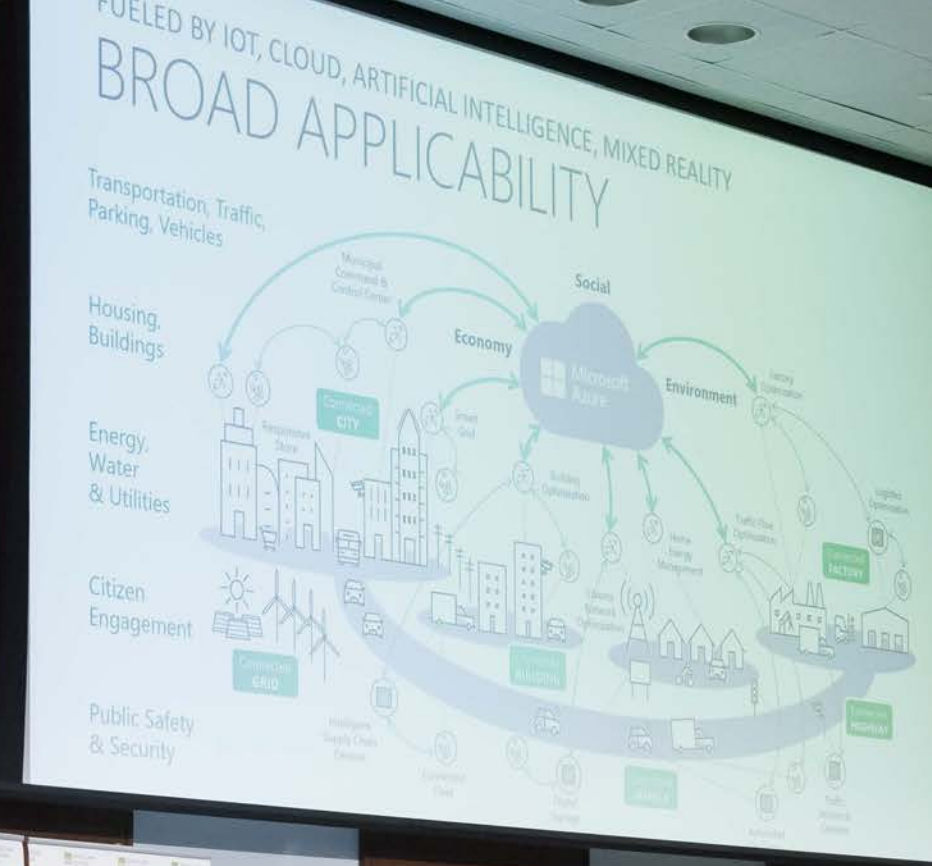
FUELED BY IOT, CLOUD, ARTIFICIAL INTELLIGENCE, MIXED REALITY

BROAD APPLICABILITY

Transportation, Traffic, Parking, Vehicles

Housing, Buildings

Energy, Water & Utilities

Citizen Engagement

Public Safety & Security

Municipal Command & Control Center

Social

Economy

Microsoft Azure

Environment

Factory Optimization

Connected CITY

Smart Grid

Building Optimization

Home Energy Management

Traffic Flow Optimization

Logistics Optimization

Connected FACTORY

Telecom Network Optimization

Connected GRID

Connected BUILDING

Connected HIGHWAY

Intelligent Supply Chain Devices

Connected Fleet

Connected VEHICLE

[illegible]

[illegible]